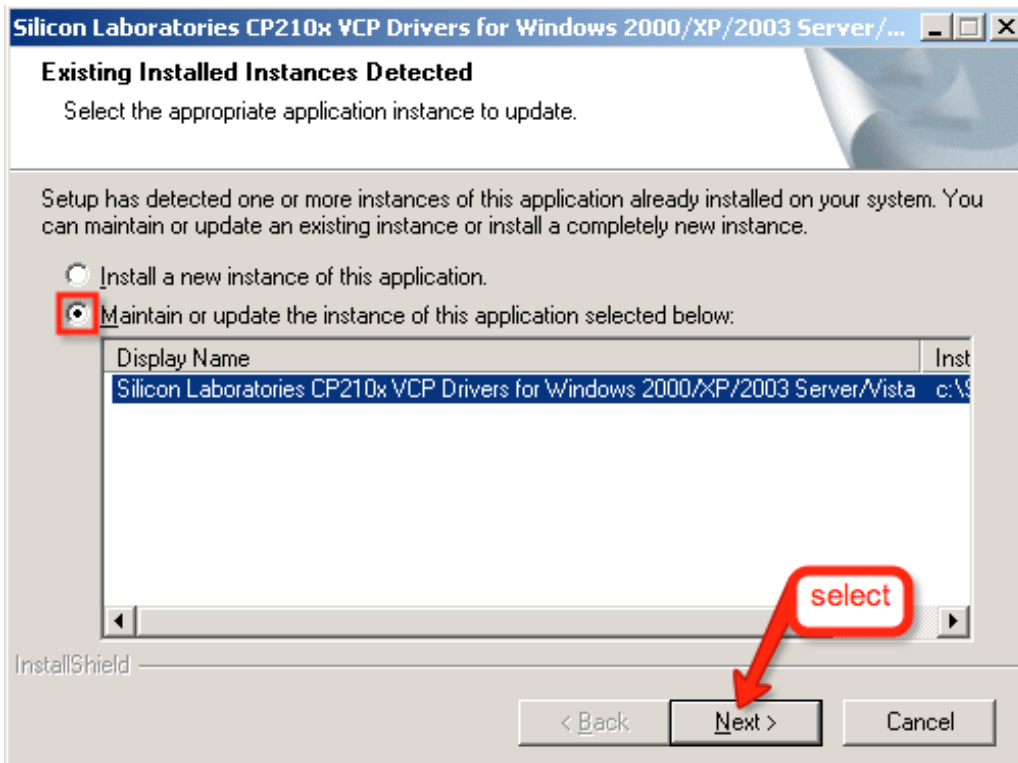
Silicon Laboratories CP210x VCP Drivers for Windows 2000/XP/2003 Server/...

Existing Installed Instances Detected

Select the appropriate application instance to update.

Setup has detected one or more instances of this application already installed on your system. You can maintain or update an existing instance or install a completely new instance.

Install a new instance of this application.

Maintain or update the instance of this application selected below:

| Display Name | Inst |
|---|---|
| Silicon Laboratories CP210x VCP Drivers for Windows 2000/XP/2003 Server/Vista | c:\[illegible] |

select

InstallShield

< Back

Next >

Cancel